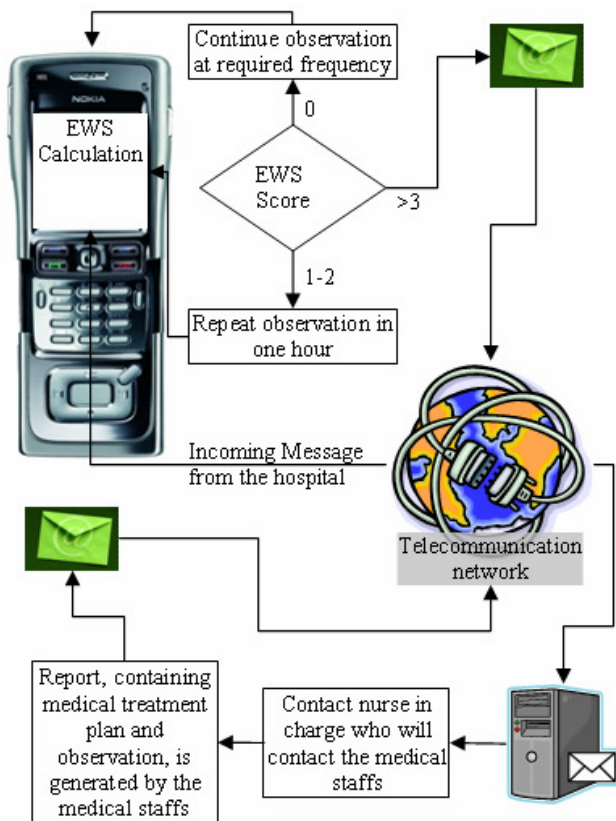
Continue observation at required frequency

NOKIA

EWS Calculation

0

EWS Score

>3

1-2

Repeat observation in one hour

Incoming Message from the hospital

Telecommunication network

Report, containing medical treatment plan and observation, is generated by the medical staffs

Contact nurse in charge who will contact the medical staffs